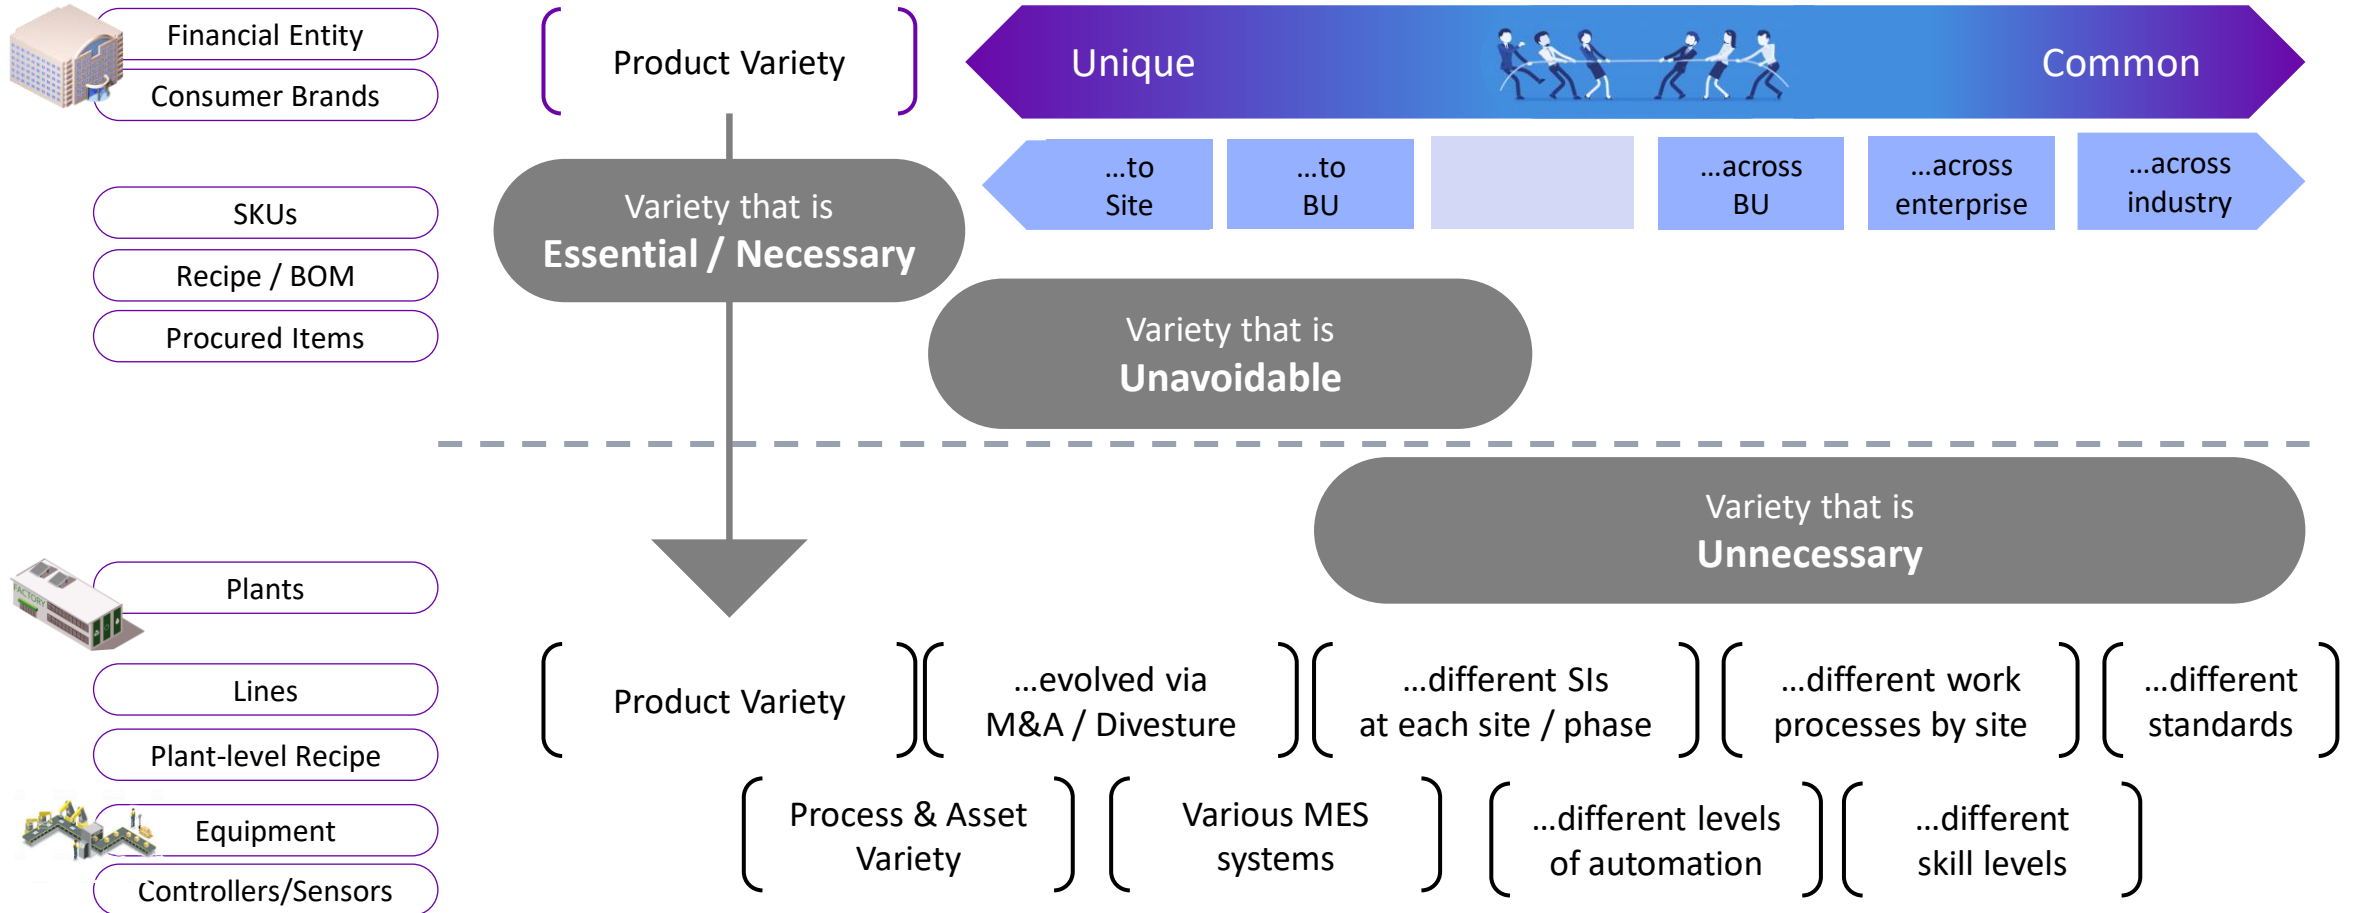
Financial Entity

Consumer Brands

SKUs

Recipe / BOM

Procured Items

Plants

Lines

Plant-level Recipe

Equipment

Controllers/Sensors

Product Variety

Unique

Common

...to Site

...to BU

...across BU

...across enterprise

...across industry

Variety that is **Essential / Necessary**

Variety that is **Unavoidable**

Variety that is **Unnecessary**

Product Variety

...evolved via M&A / Divesture

...different SIs at each site / phase

...different work processes by site

...different standards

Process & Asset Variety

Various MES systems

...different levels of automation

...different skill levels